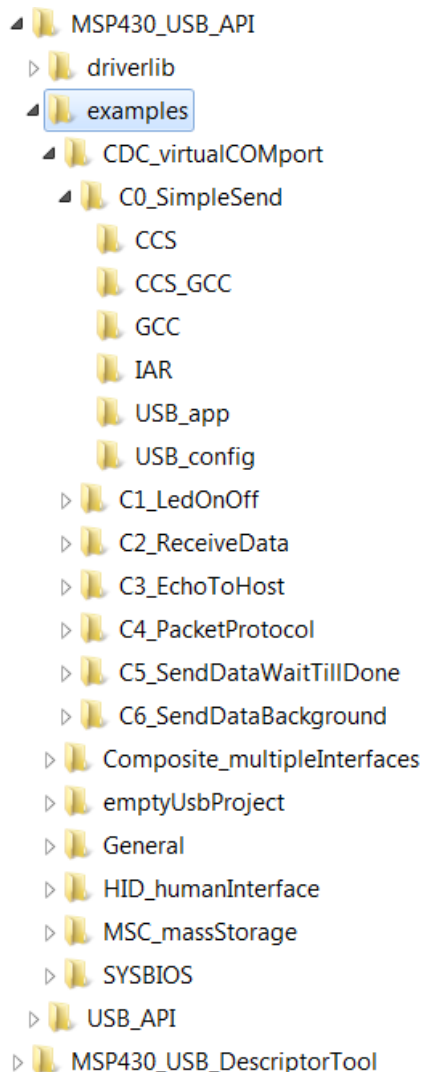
MSP430_USB_API
driverlib
examples
CDC_virtualCOMport
C0_SimpleSend
CCS
CCS_GCC
GCC
IAR
USB_app
USB_config
C1_LedOnOff
C2_ReceiveData
C3_EchoToHost
C4_PacketProtocol
C5_SendDataWaitTillDone
C6_SendDataBackground
Composite_multipleInterfaces
emptyUsbProject
General
HID_humanInterface
MSC_massStorage
SYSBIOS
USB_API
MSP430_USB_DescriptorTool